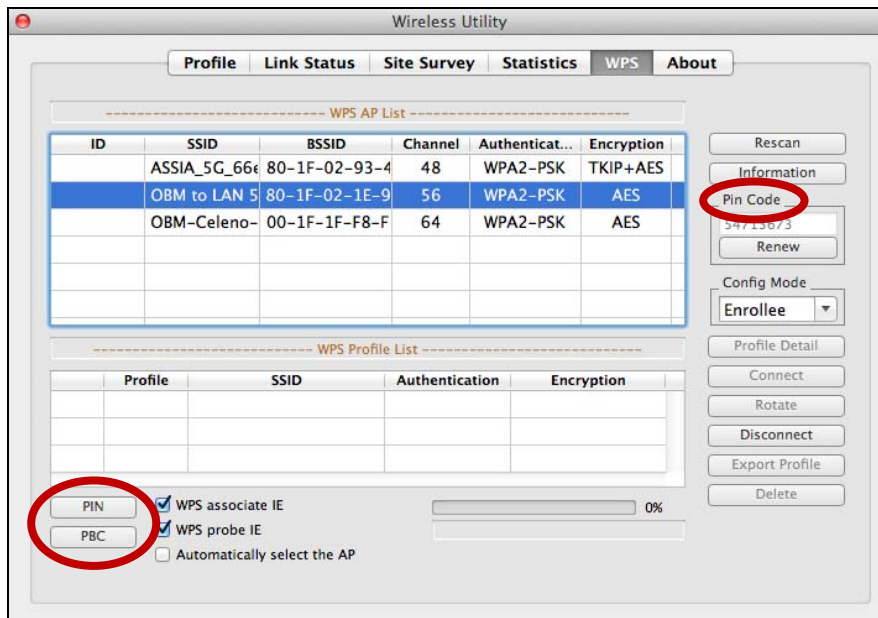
Wireless Utility

Profile | Link Status | Site Survey | Statistics | WPS | About

------------------------------ WPS AP List ------------------------------

| ID | SSID | BSSID | Channel | Authenticat... | Encryption |
|---|---|---|---|---|---|
| | ASSIA_5G_66 | 80-1F-02-93-4 | 48 | WPA2-PSK | TKIP+AES |
| | OBM to LAN 5 | 80-1F-02-1E-9 | 56 | WPA2-PSK | AES |
| | OBM-Celeno- | 00-1F-1F-F8-F | 64 | WPA2-PSK | AES |

Rescan
Information
Pin Code
54713673
Renew

Config Mode
Enrollee

------------------------------ WPS Profile List ------------------------------

| Profile | SSID | Authentication | Encryption |
|---|---|---|---|

Profile Detail
Connect
Rotate
Disconnect
Export Profile
Delete

PIN
PBC
WPS associate IE
WPS probe IE
Automatically select the AP
0%